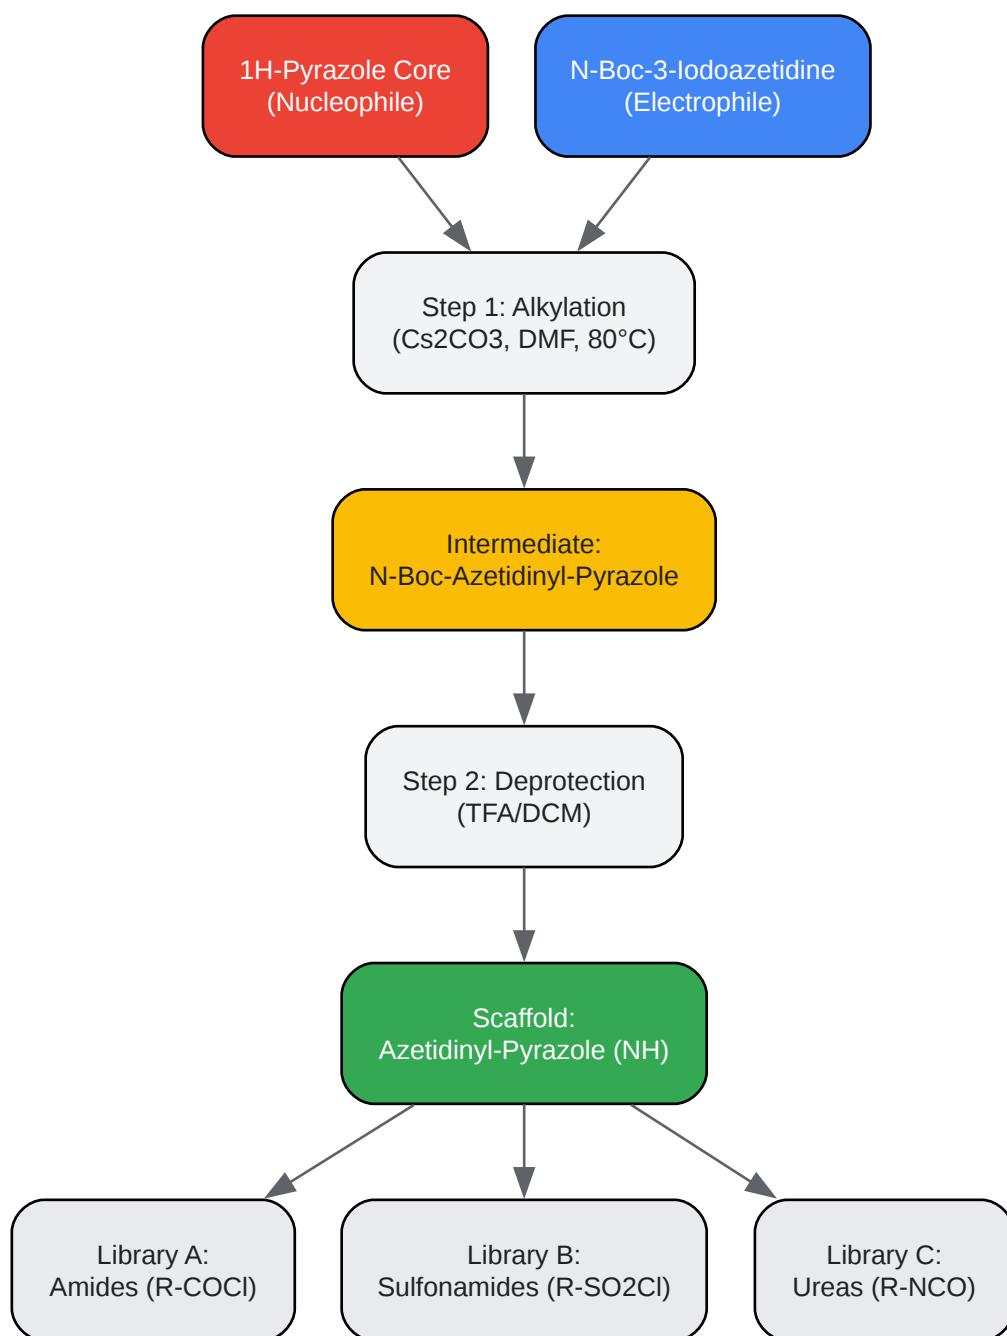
1H-Pyrazole Core
(Nucleophile)

N-Boc-3-Iodoazetidine
(Electrophile)

Step 1: Alkylation
(Cs2CO3, DMF, 80°C)

Intermediate:
N-Boc-Azetidinyl-Pyrazole

Step 2: Deprotection
(TFA/DCM)

Scaffold:
Azetidinyl-Pyrazole (NH)

Library A:
Amides (R-COCl)

Library B:
Sulfonamides (R-SO2Cl)

Library C:
Ureas (R-NCO)